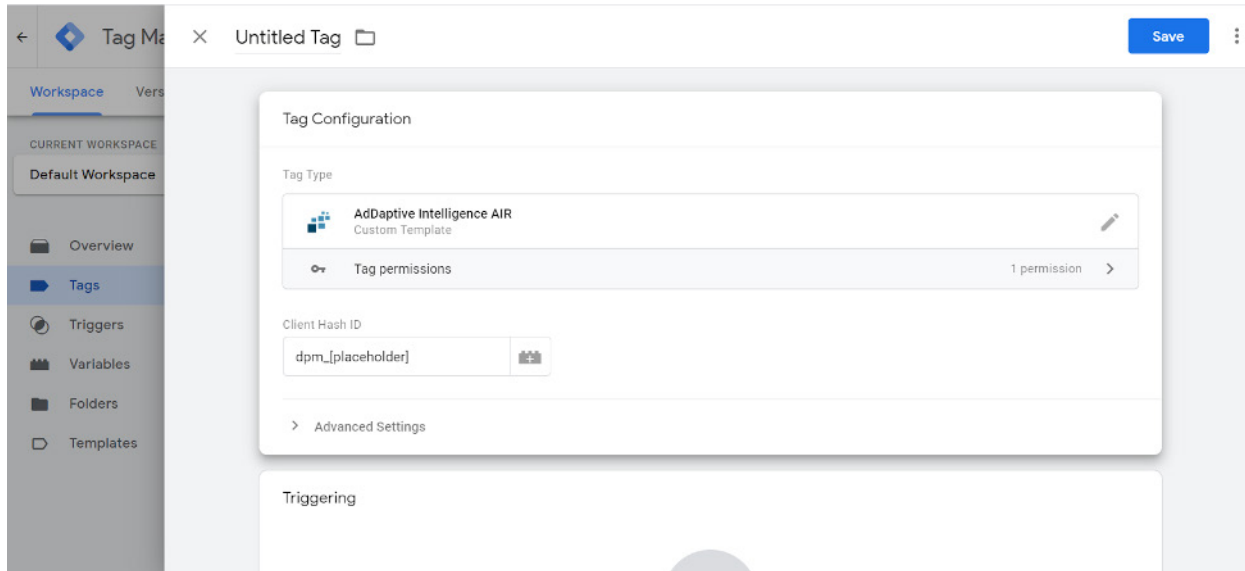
Tag Ma

Workspace Vers

CURRENT WORKSPACE

Default Workspace

Overview

Tags

Triggers

Variables

Folders

Templates

Untitled Tag

Save

Tag Configuration

Tag Type

AdDaptive Intelligence AIR

Custom Template

Tag permissions

1 permission

Client Hash ID

dpm_[placeholder]

Advanced Settings

Triggering